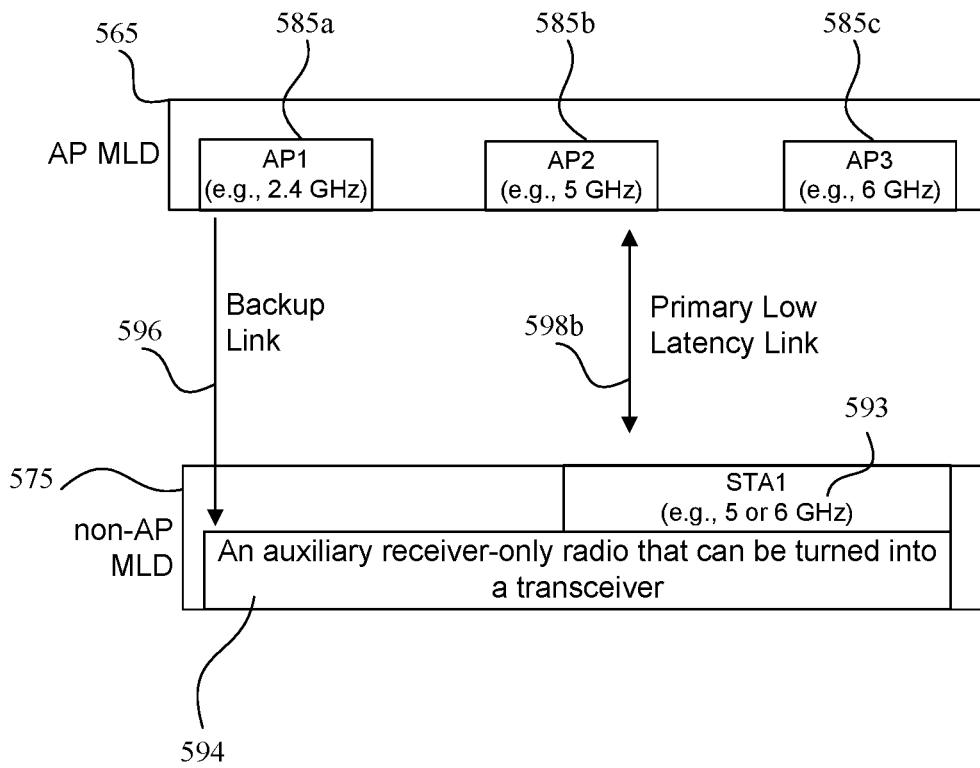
565

585a

585b

585c

AP MLD

AP1 (e.g., 2.4 GHz)

AP2 (e.g., 5 GHz)

AP3 (e.g., 6 GHz)

Backup Link

596

598b

Primary Low Latency Link

593

575

non-AP MLD

STA1 (e.g., 5 or 6 GHz)

An auxiliary receiver-only radio that can be turned into a transceiver

594